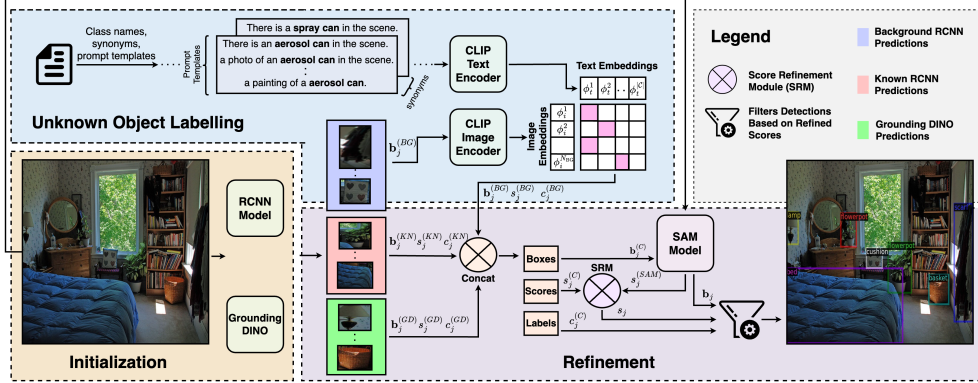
Class names, synonyms, prompt templates

Prompt Templates

There is a **spray can** in the scene.

There is an **aerosol can** in the scene.

a photo of an **aerosol can** in the scene.

⋮

a painting of a **aerosol can**.

synonyms

CLIP Text Encoder

Text Embeddings

$\phi_t^1$ $\phi_t^2$ … $\phi_t^{|C|}$

Image Embeddings

$\phi_i^1$ $\phi_i^2$ ⋮ $\phi_i^{N_{BG}}$

CLIP Image Encoder

$\mathbf{b}_j^{(BG)}$

**Unknown Object Labelling**

Legend

Score Refinement Module (SRM)

Filters Detections Based on Refined Scores

Background RCNN Predictions

Known RCNN Predictions

Grounding DINO Predictions

RCNN Model

Grounding DINO

**Initialization**

$\mathbf{b}_j^{(BG)} s_j^{(BG)} c_j^{(BG)}$

$\mathbf{b}_j^{(KN)} s_j^{(KN)} c_j^{(KN)}$

$\mathbf{b}_j^{(GD)} s_j^{(GD)} c_j^{(GD)}$

Concat

Boxes

Scores

Labels

SRM

$s_j^{(C)}$

$c_j^{(C)}$

$\mathbf{b}_j^{(C)}$

$s_j^{(SAM)}$

$s_j$

$\mathbf{b}_j$

SAM Model

**Refinement**

lamp

flowerpot

cushion

flowerpot

bed

basket